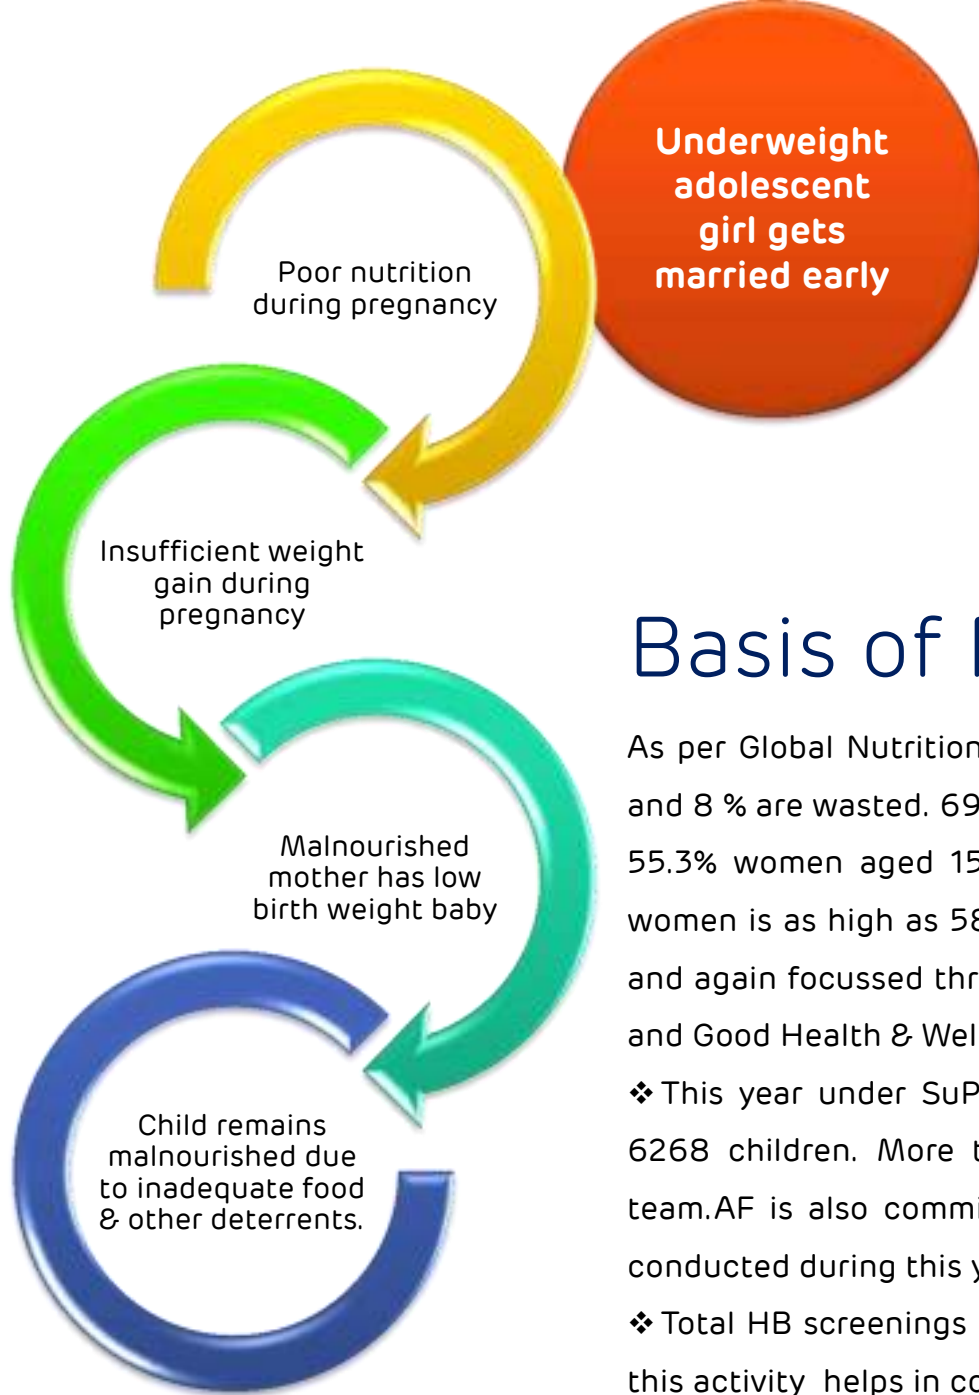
Poor nutrition during pregnancy

Underweight adolescent girl gets married early

Insufficient weight gain during pregnancy

Malnourished mother has low birth weight baby

Child remains malnourished due to inadequate food & other deterrents.

Basis of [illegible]

As per Global Nutrition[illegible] and 8 % are wasted. 69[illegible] 55.3% women aged 15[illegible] women is as high as 58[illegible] and again focussed thr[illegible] and Good Health & Wel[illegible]

❖ This year under SuP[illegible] 6268 children. More t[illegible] team.AF is also commi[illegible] conducted during this y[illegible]

❖ Total HB screenings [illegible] this activity helps in co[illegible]